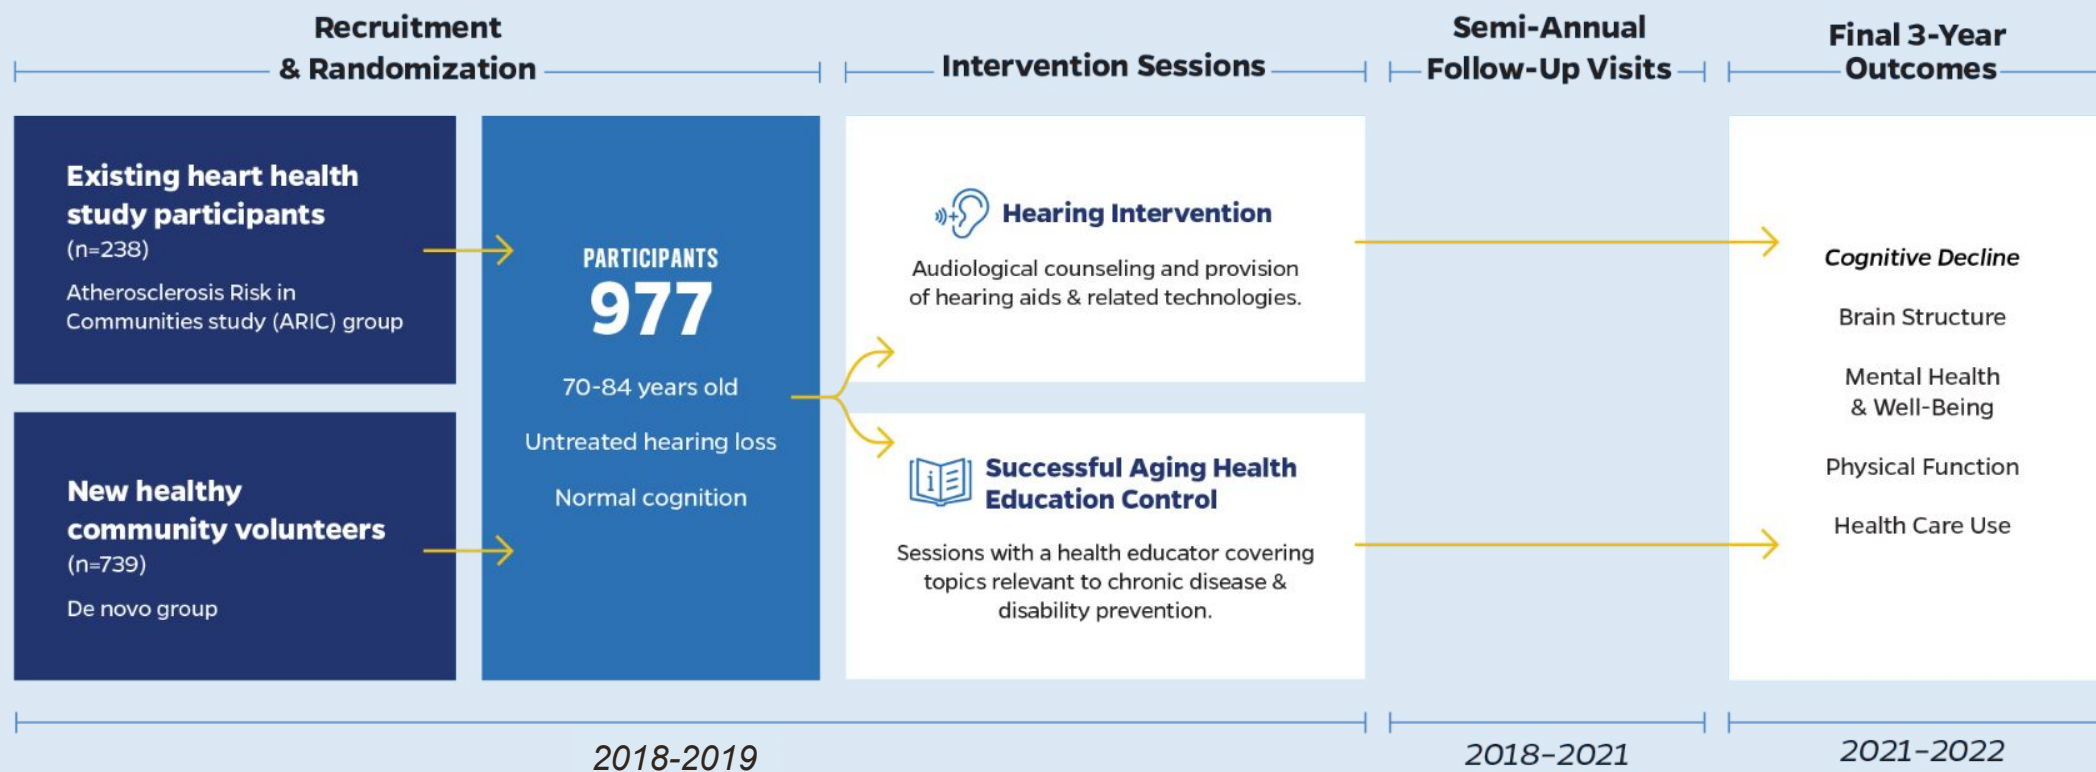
Recruitment & Randomization

Intervention Sessions

Semi-Annual Follow-Up Visits

Final 3-Year Outcomes

Existing heart health study participants
(n=238)
Atherosclerosis Risk in Communities study (ARIC) group

New healthy community volunteers
(n=739)
De novo group

PARTICIPANTS
977
70-84 years old
Untreated hearing loss
Normal cognition

Hearing Intervention
Audiological counseling and provision of hearing aids & related technologies.

Successful Aging Health Education Control
Sessions with a health educator covering topics relevant to chronic disease & disability prevention.

Cognitive Decline
Brain Structure
Mental Health & Well-Being
Physical Function
Health Care Use

2018-2019

2018–2021

2021–2022